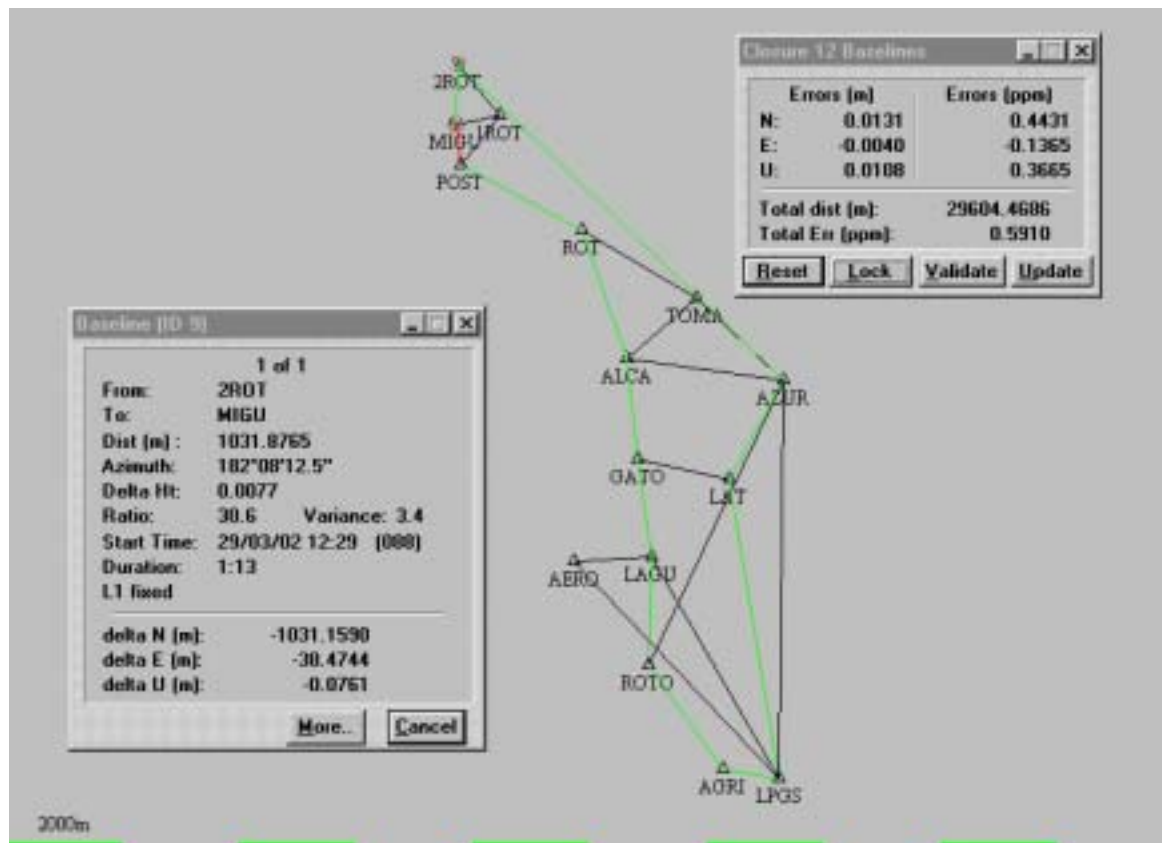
2ROT
1ROT
MIGU
POST
ROT
TOMA
ALCA
AZUR
GATO
LAT
AERO
LAGU
ROTO
AGRI
LPGS

Closure 12 Baselines

| | Errors (m) | Errors (ppm) |
|---|---|---|
| N: | 0.0131 | 0.4431 |
| E: | -0.0040 | -0.1365 |
| U: | 0.0108 | 0.3665 |

Total dist (m): 29604.4686
Total Err (ppm): 0.5910

Reset Lock Validate Update

Baseline (ID 9)

1 of 1
From: 2ROT
To: MIGU
Dist (m) : 1031.8765
Azimuth: 182°08'12.5"
Delta Ht: 0.0077
Ratio: 30.6 Variance: 3.4
Start Time: 29/03/02 12:29 (088)
Duration: 1:13
L1 fixed

delta N (m): -1031.1590
delta E (m): -38.4744
delta U (m): -0.0761

More.. Cancel

2000m